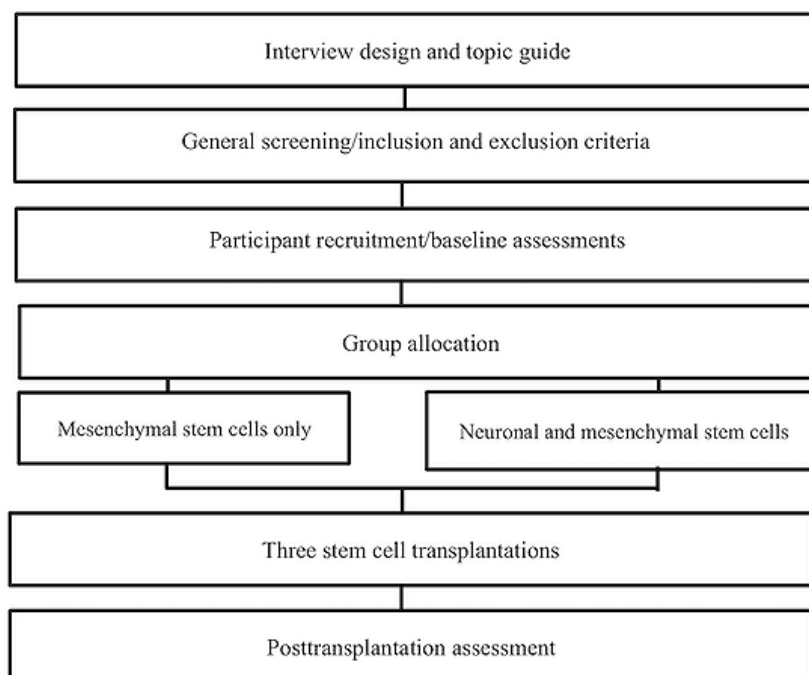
Interview design and topic guide

General screening/inclusion and exclusion criteria

Participant recruitment/baseline assessments

Group allocation

Mesenchymal stem cells only

Neuronal and mesenchymal stem cells

Three stem cell transplantations

Posttransplantation assessment